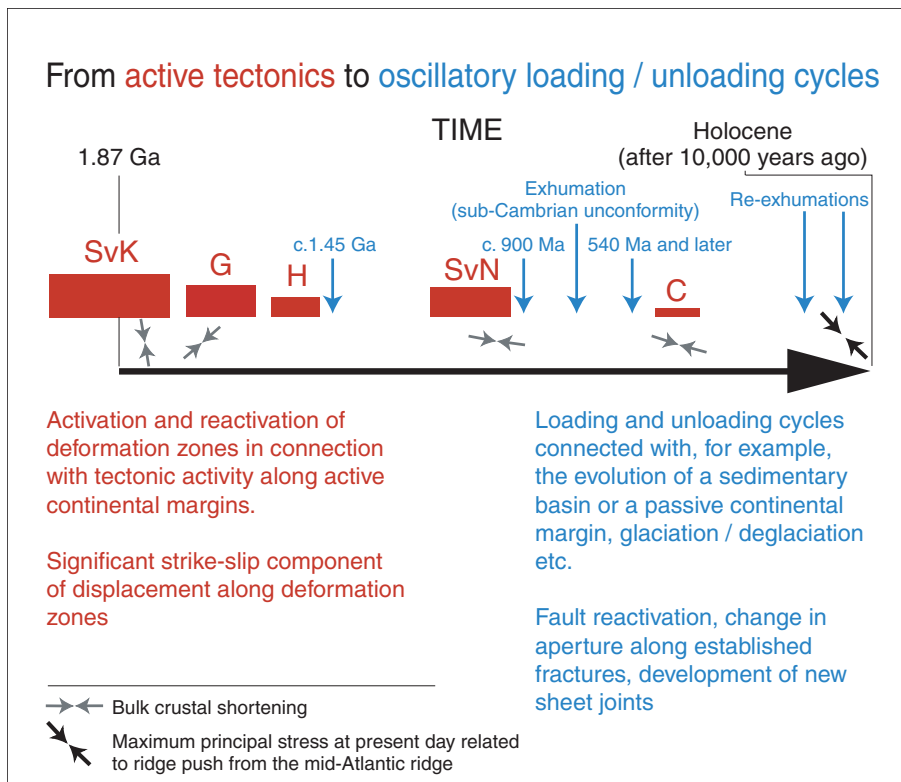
From active tectonics to oscillatory loading / unloading cycles

TIME

1.87 Ga

Holocene
(after 10,000 years ago)

Exhumation
(sub-Cambrian unconformity)

Re-exhumations

c.1.45 Ga

c. 900 Ma

540 Ma and later

SvK

G

H

SvN

C

Activation and reactivation of deformation zones in connection with tectonic activity along active continental margins.

Significant strike-slip component of displacement along deformation zones

Loading and unloading cycles connected with, for example, the evolution of a sedimentary basin or a passive continental margin, glaciation / deglaciation etc.

Fault reactivation, change in aperture along established fractures, development of new sheet joints

Bulk crustal shortening

Maximum principal stress at present day related to ridge push from the mid-Atlantic ridge